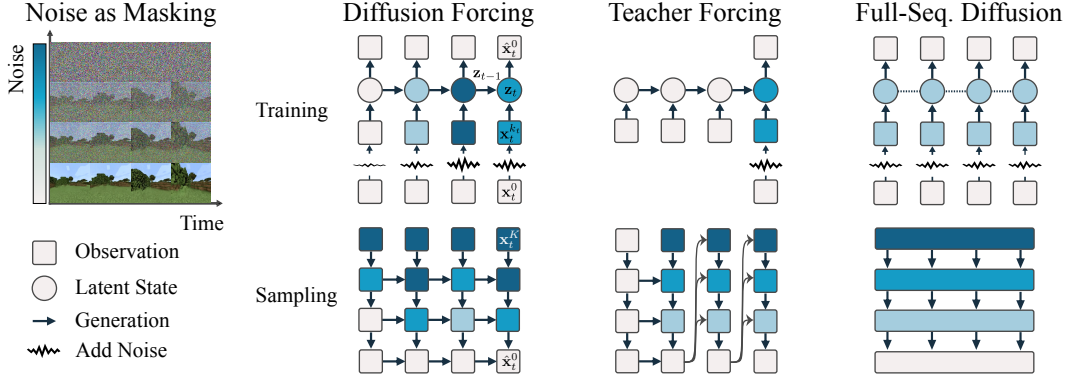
Noise as Masking

Noise

Time

Observation

Latent State

Generation

Add Noise

Diffusion Forcing

Training

$\hat{\mathbf{x}}_t^0$

$\mathbf{z}_{t-1}$

$\mathbf{z}_t$

$\mathbf{x}_t^{k_t}$

$\mathbf{x}_t^0$

Sampling

$\mathbf{x}_t^K$

$\hat{\mathbf{x}}_t^0$

Teacher Forcing

Full-Seq. Diffusion